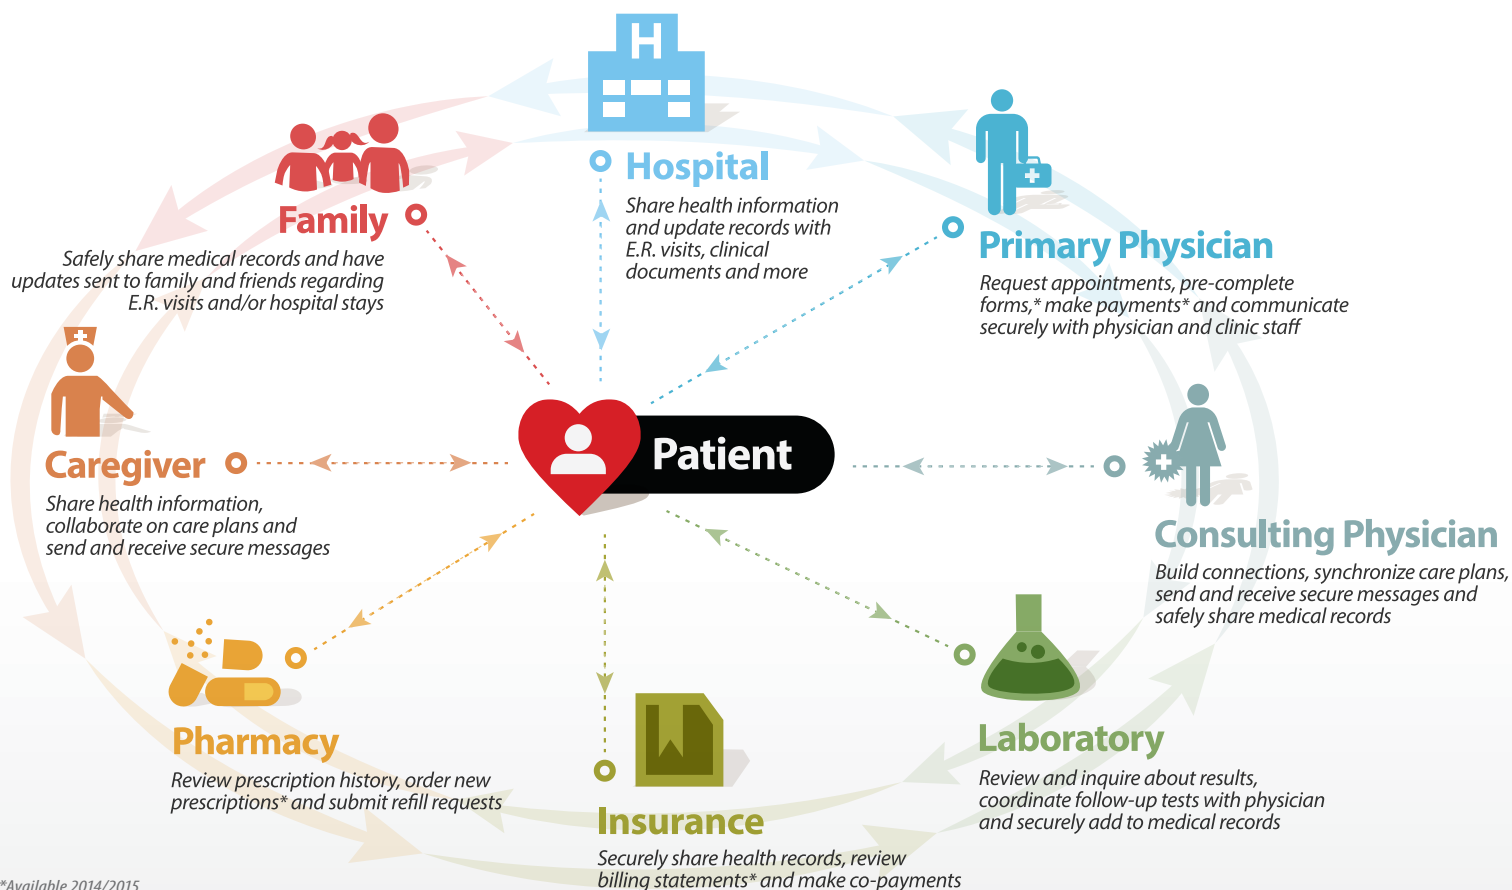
H

Hospital

Share health information and update records with E.R. visits, clinical documents and more

Family

Safely share medical records and have updates sent to family and friends regarding E.R. visits and/or hospital stays

Primary Physician

Request appointments, pre-complete forms,* make payments* and communicate securely with physician and clinic staff

Caregiver

Share health information, collaborate on care plans and send and receive secure messages

Patient

Consulting Physician

Build connections, synchronize care plans, send and receive secure messages and safely share medical records

Pharmacy

Review prescription history, order new prescriptions* and submit refill requests

Laboratory

Review and inquire about results, coordinate follow-up tests with physician and securely add to medical records

Insurance

Securely share health records, review billing statements* and make co-payments

*Available 2014/2015